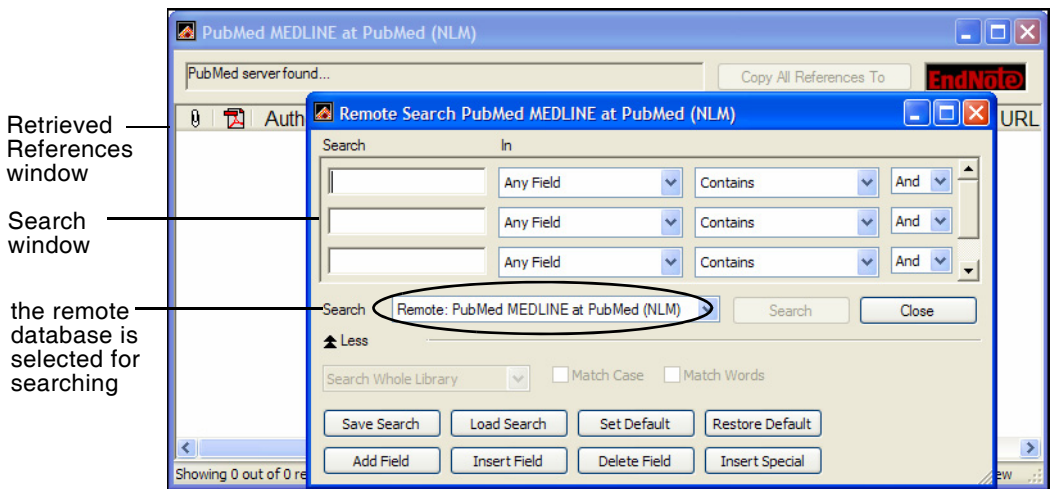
PubMed MEDLINE at PubMed (NLM)

PubMed server found...

Copy All References To

EndNote

Auth

URL

Retrieved References window

Search window

the remote database is selected for searching

Remote Search PubMed MEDLINE at PubMed (NLM)

Search

In

Any Field

Contains

And

Any Field

Contains

And

Any Field

Contains

And

Search

Remote: PubMed MEDLINE at PubMed (NLM)

Search

Close

Less

Search Whole Library

Match Case

Match Words

Save Search

Load Search

Set Default

Restore Default

Add Field

Insert Field

Delete Field

Insert Special

Showing 0 out of 0 re

ew